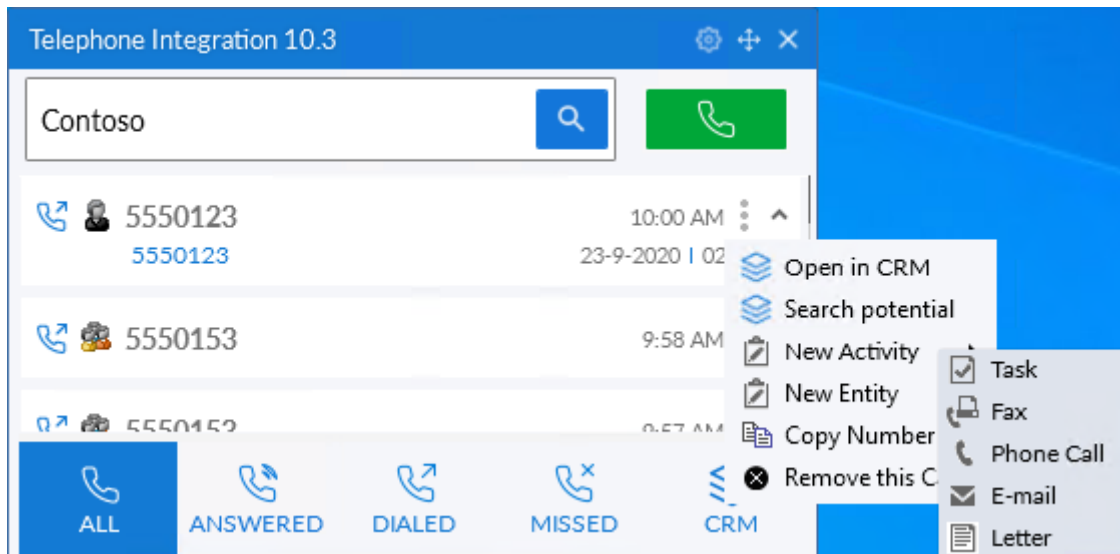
Telephone Integration 10.3

Contoso

5550123
5550123
10:00 AM
23-9-2020 | 02

Open in CRM
Search potential
New Activity
New Entity
Copy Number
Remove this C

Task
Fax
Phone Call
E-mail
Letter

5550153
9:58 AM

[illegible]

ALL
ANSWERED
DIALED
MISSED
CRM